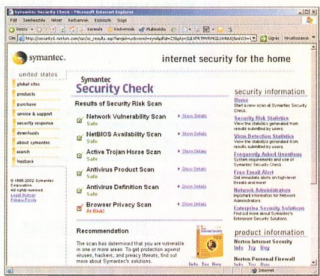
Fájl Szerkesztés Nézet Kedvencek Eszközök Súgó

Vissza Keresés Kedvencek Multimédia

Cím http://security2.norton.com/ssc/sc_results.asp?langid=hu&venid=sym&plfid=23&pkgid=&id=SYM...

Ugrás Hivatkozások

symantec.

internet security for the home

united states

global sites

products

purchase

service & support

security response

downloads

about symantec

search

feedback

© 1995-2002 Symantec Corporation. All rights reserved. Legal Notices Privacy Policy

Symantec
Security Check

Results of Security Risk Scan

Network Vulnerability Scan
Show Details

NetBIOS Availability Scan
Show Details

Active Trojan Horse Scan
Show Details

Antivirus Product Scan
Show Details

Antivirus Definition Scan
Show Details

Browser Privacy Scan
At Risk!
Show Details

Recommendation

The scan has determined that you are vulnerable in one or more areas. To get protection against viruses, hackers, and privacy threats, find out more about Symantec's solutions.

security information

Home
Start a new scan at Symantec Security Check

Security Risk Statistics
View the statistics generated from results submitted by users.

Virus Detection Statistics
View the statistics generated from results submitted by users.

Frequently Asked Questions
System requirements and use of Symantec Security Check

Free Email Alert
Get immediate alerts on high-level threats and more!

Network Administrators
Important information for Network Administrators

Enterprise Security Solutions
Find out more about Symantec's Enterprise Security Solutions

product information

Norton Internet Security

Norton Personal Firewall

Info Try Buy

Internet